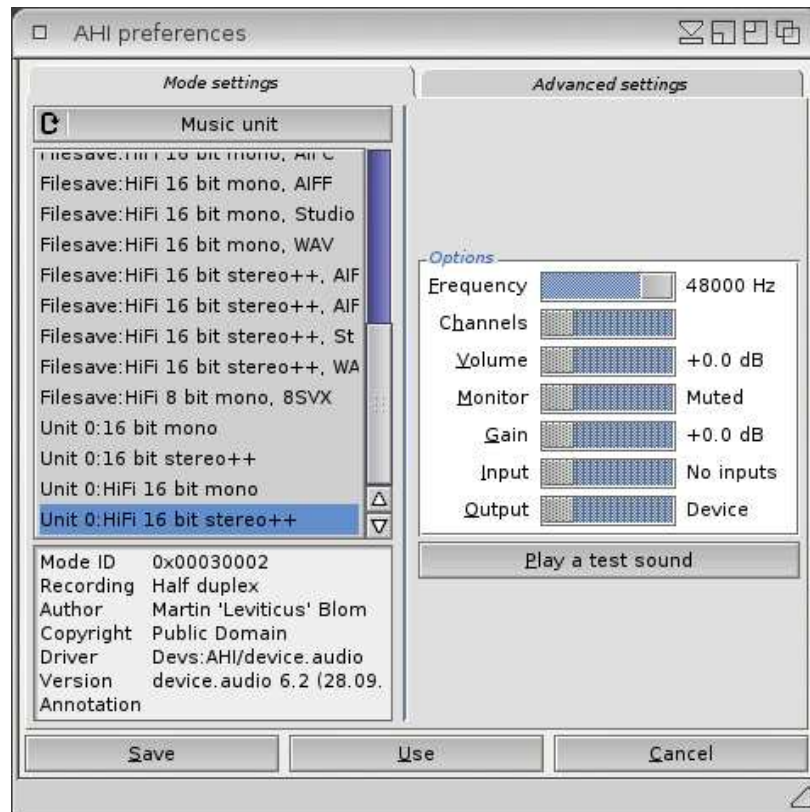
AHI preferences

Mode settings

Advanced settings

Music unit

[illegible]

Filesave:HiFi 16 bit mono, AIFF

Filesave:HiFi 16 bit mono, Studio

Filesave:HiFi 16 bit mono, WAV

Filesave:HiFi 16 bit stereo++, AIF

Filesave:HiFi 16 bit stereo++, AIF

Filesave:HiFi 16 bit stereo++, St

Filesave:HiFi 16 bit stereo++, WA

Filesave:HiFi 8 bit mono, 8SVX

Unit 0:16 bit mono

Unit 0:16 bit stereo++

Unit 0:HiFi 16 bit mono

Unit 0:HiFi 16 bit stereo++

| | |
|---|---|
| Mode ID | 0x00030002 |
| Recording | Half duplex |
| Author | Martin 'Leviticus' Blom |
| Copyright | Public Domain |
| Driver | Devs:AHI/device.audio |
| Version | device.audio 6.2 (28.09. |
| Annotation | |

Options

| | |
|---|---|
| Frequency | 48000 Hz |
| Channels | |
| Volume | +0.0 dB |
| Monitor | Muted |
| Gain | +0.0 dB |
| Input | No inputs |
| Output | Device |

Play a test sound

Save

Use

Cancel